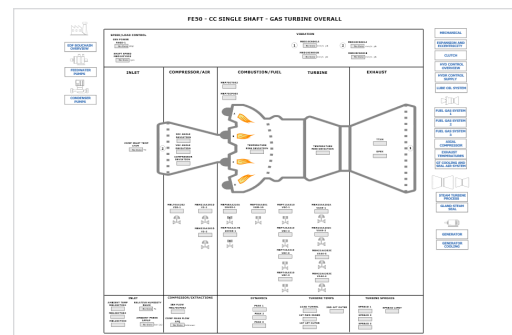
F650 - CC SINGLE SHAFT - GAS TURBINE OVERALL

HRSG BOILER OVERVIEW

FEEDWATER PUMPS

CONDENSATE PUMPS

INLET

COMPRESSOR/AIR

COMBUSTION/FUEL

TURBINE

EXHAUST

MECHANICAL

EXPANSION AND ECCENTRICITY

CLUTCH

IGV CONTROL

HYDR CONTROL SUPPLY

LUBE OIL SYSTEM

FUEL GAS SYSTEM

FUEL GAS SYSTEM

FUEL GAS SYSTEM

NOX COMPRESSOR

EXHAUST TEMPERATURES

GT COOLING AND VENTILATION

STEAM TURBINE PROCESS

GLAND STEAM

GENERATOR

GENERATOR COOLING

INLET

COMPRESSOR/EXTRACTIONS

DYNAMICS

TURBINE TRIPS

TURBINE SPEEDS

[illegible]